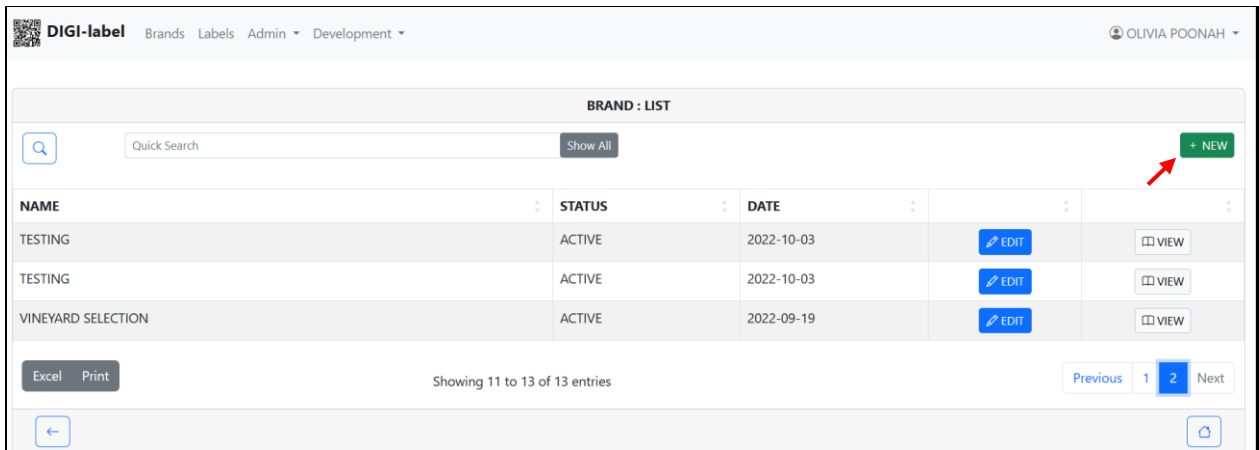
DIGI-label Brands Labels Admin ▾ Development ▾

OLIVIA POONAH ▾

BRAND : LIST

Quick Search

Show All

+ NEW

| NAME | STATUS | DATE | | |
|---|---|---|---|---|
| TESTING | ACTIVE | 2022-10-03 | EDIT | VIEW |
| TESTING | ACTIVE | 2022-10-03 | EDIT | VIEW |
| VINEYARD SELECTION | ACTIVE | 2022-09-19 | EDIT | VIEW |

Excel Print

Showing 11 to 13 of 13 entries

Previous 1 2 Next

←